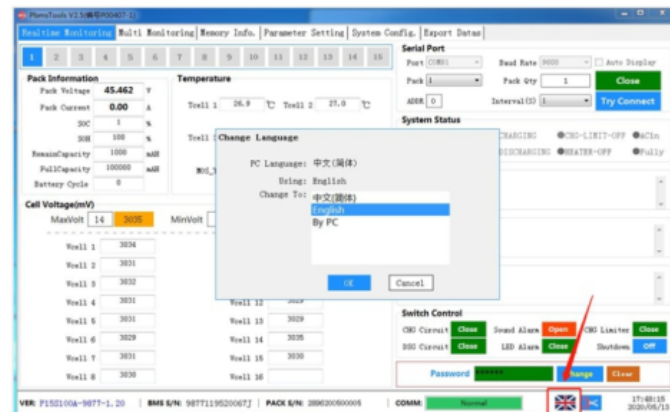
PbmsTools V2.5(编号P00407-1)

Realtime Monitoring | Multi Monitoring | Memory Info. | Parameter Setting | System Config. | Export Datas

1 2 3 4 5 6 7 8 9 10 11 12 13 14 15 16

Pack Information
Pack Voltage 45.462 V
Pack Current 0.00 A
SOC 1 %
SOH 100 %
RemainCapacity 1000 mAH
FullCapacity 100000 mAH
Battery Cycle 0

Temperature
Tcell 1 26.9 ℃ Tcell 2 27.0 ℃
Tcell 3
BMS_T

Cell Voltage(mV)
MaxVolt 14 3035 MinVolt

Vcell 1 3034
Vcell 2 3031
Vcell 3 3032
Vcell 4 3031
Vcell 5 3031
Vcell 6 3029
Vcell 7 3031
Vcell 8 3030
Vcell 12
Vcell 13 3029
Vcell 14 3035
Vcell 15 3030
Vcell 16

Serial Port
Port COM1 Baud Rate 9600 Auto Display
Pack 1 Pack Qty 1 Close
ADDR 0 Interval(S) 1 Try Connect

System Status
CHARGING CHG-LIMIT-OFF ACin
DISCHARGING HEATER-OFF Fully

Change Language
PC Language: 中文(简体)
Using: English
Change To: 中文(简体)
English
By PC
OK Cancel

Switch Control
CHG Circuit Close Sound Alarm Open CHG Limiter Close
DSG Circuit Close LED Alarm Close Shutdown Off

Password ****** Change Clear

VER: P15S100A-9877-1.20 BMS S/N: 9877119520067 PACK S/N: 2896200500005 COMM: Normal 17:48:15 2020/05/12